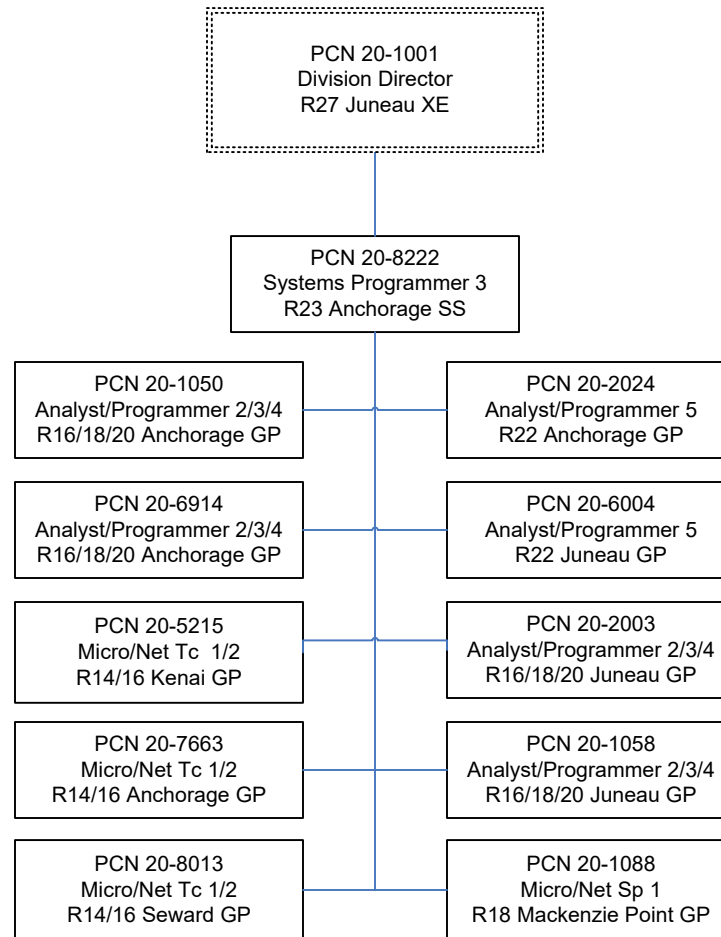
PCN 20-1001
Division Director
R27 Juneau XE

PCN 20-8222
Systems Programmer 3
R23 Anchorage SS

PCN 20-1050
Analyst/Programmer 2/3/4
R16/18/20 Anchorage GP

PCN 20-2024
Analyst/Programmer 5
R22 Anchorage GP

PCN 20-6914
Analyst/Programmer 2/3/4
R16/18/20 Anchorage GP

PCN 20-6004
Analyst/Programmer 5
R22 Juneau GP

PCN 20-5215
Micro/Net Tc 1/2
R14/16 Kenai GP

PCN 20-2003
Analyst/Programmer 2/3/4
R16/18/20 Juneau GP

PCN 20-7663
Micro/Net Tc 1/2
R14/16 Anchorage GP

PCN 20-1058
Analyst/Programmer 2/3/4
R16/18/20 Juneau GP

PCN 20-8013
Micro/Net Tc 1/2
R14/16 Seward GP

PCN 20-1088
Micro/Net Sp 1
R18 Mackenzie Point GP